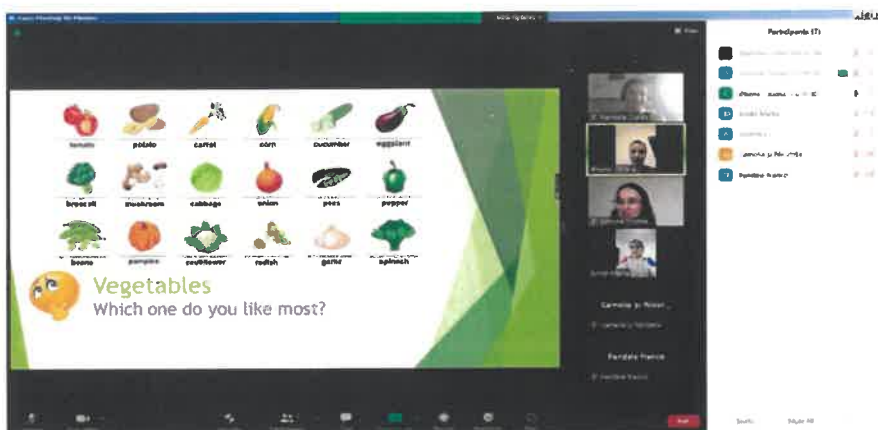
tomato
potato
carrot
corn
cucumber
eggplant
broccoli
mushroom
cabbage
onion
peas
pepper
beans
pumpkin
cauliflower
radish
garlic
spinach

Vegetables
Which one do you like most?

Participants (7)

Fundatia Nanca

Fundatia Nanca

Carnelia și Nicol